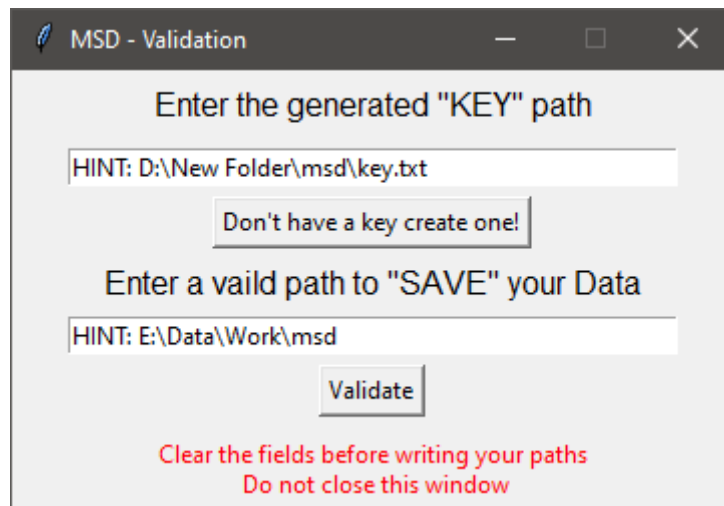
MSD - Validation

Enter the generated "KEY" path

HINT: D:\New Folder\msd\key.txt

Don't have a key create one!

Enter a vaild path to "SAVE" your Data

HINT: E:\Data\Work\msd

Validate

Clear the fields before writing your paths
Do not close this window